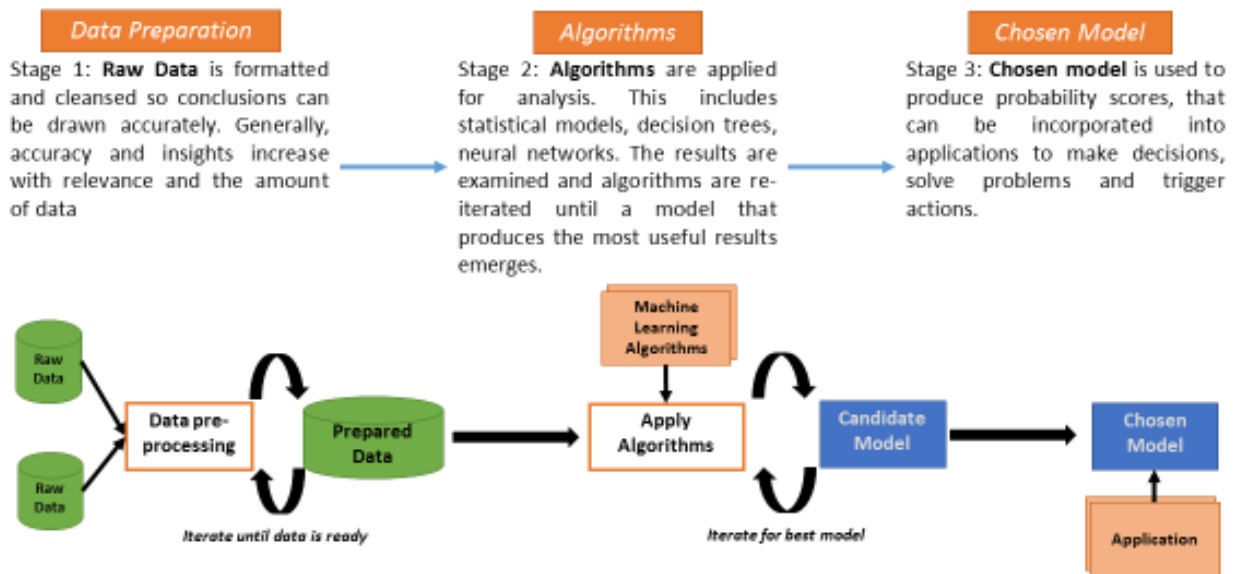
Data Preparation

Stage 1: **Raw Data** is formatted and cleansed so conclusions can be drawn accurately. Generally, accuracy and insights increase with relevance and the amount of data

Algorithms

Stage 2: **Algorithms** are applied for analysis. This includes statistical models, decision trees, neural networks. The results are examined and algorithms are re-iterated until a model that produces the most useful results emerges.

Chosen Model

Stage 3: **Chosen model** is used to produce probability scores, that can be incorporated into applications to make decisions, solve problems and trigger actions.

Raw Data

Raw Data

Data pre-processing

Prepared Data

Iterate until data is ready

Machine Learning Algorithms

Apply Algorithms

Candidate Model

Iterate for best model

Chosen Model

Application